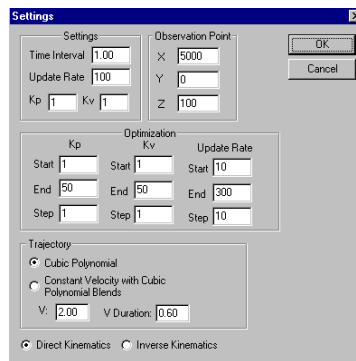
Settings

Settings
Time Interval 1.00
Update Rate 100
Kp 1 Kv 1

Observation Point
X 5000
Y 0
Z 100

OK
Cancel

Optimization
Kp
Start 1
End 50
Step 1
Kv
Start 1
End 50
Step 1
Update Rate
Start 10
End 300
Step 10

Trajectory
Cubic Polynomial
Constant Velocity with Cubic Polynomial Blends
V: 2.00 V Duration: 0.60

Direct Kinematics Inverse Kinematics